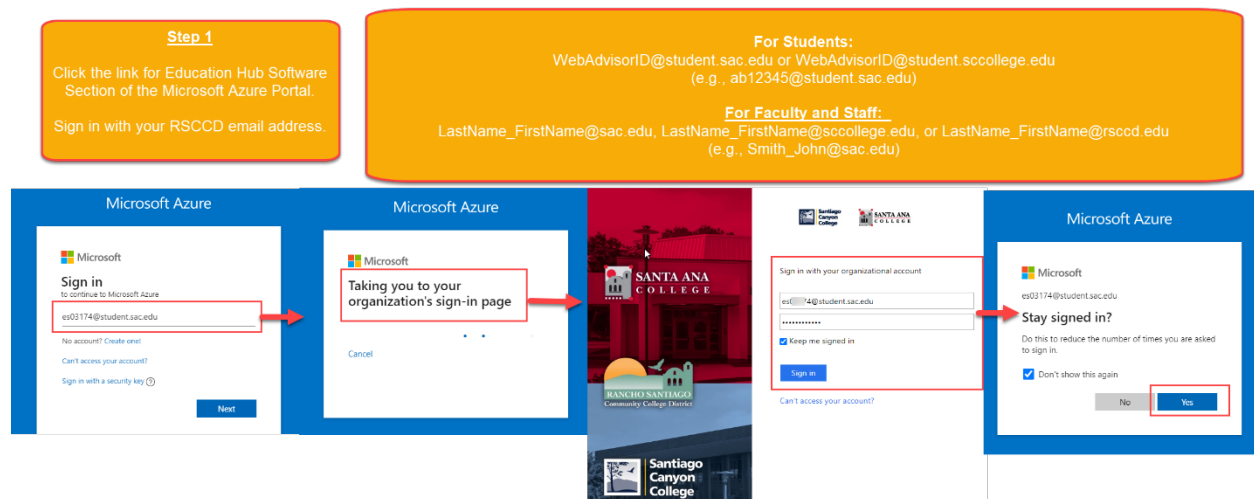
Step 1

Click the link for Education Hub Software Section of the Microsoft Azure Portal.

Sign in with your RSCCD email address.

For Students:
WebAdvisorID@student.sac.edu or WebAdvisorID@student.sccollege.edu
(e.g., ab12345@student.sac.edu)

For Faculty and Staff:
LastName_FirstName@sac.edu, LastName_FirstName@sccollege.edu, or LastName_FirstName@rsccd.edu
(e.g., Smith_John@sac.edu)

Microsoft Azure

Microsoft

Sign in
to continue to Microsoft Azure

es03174@student.sac.edu

No account? Create one!

Can't access your account?

Sign in with a security key

Next

Microsoft Azure

Microsoft

Taking you to your organization's sign-in page

Cancel

SANTA ANA COLLEGE

RANCHO SANTIAGO Community College District

Santiago Canyon College

Santiago Canyon College

SANTA ANA COLLEGE

Sign in with your organizational account

es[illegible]74@student.sac.edu

••••••••••••

Keep me signed in

Sign in

Can't access your account?

Microsoft Azure

Microsoft

es03174@student.sac.edu

Stay signed in?

Do this to reduce the number of times you are asked to sign in.

Don't show this again

No

Yes